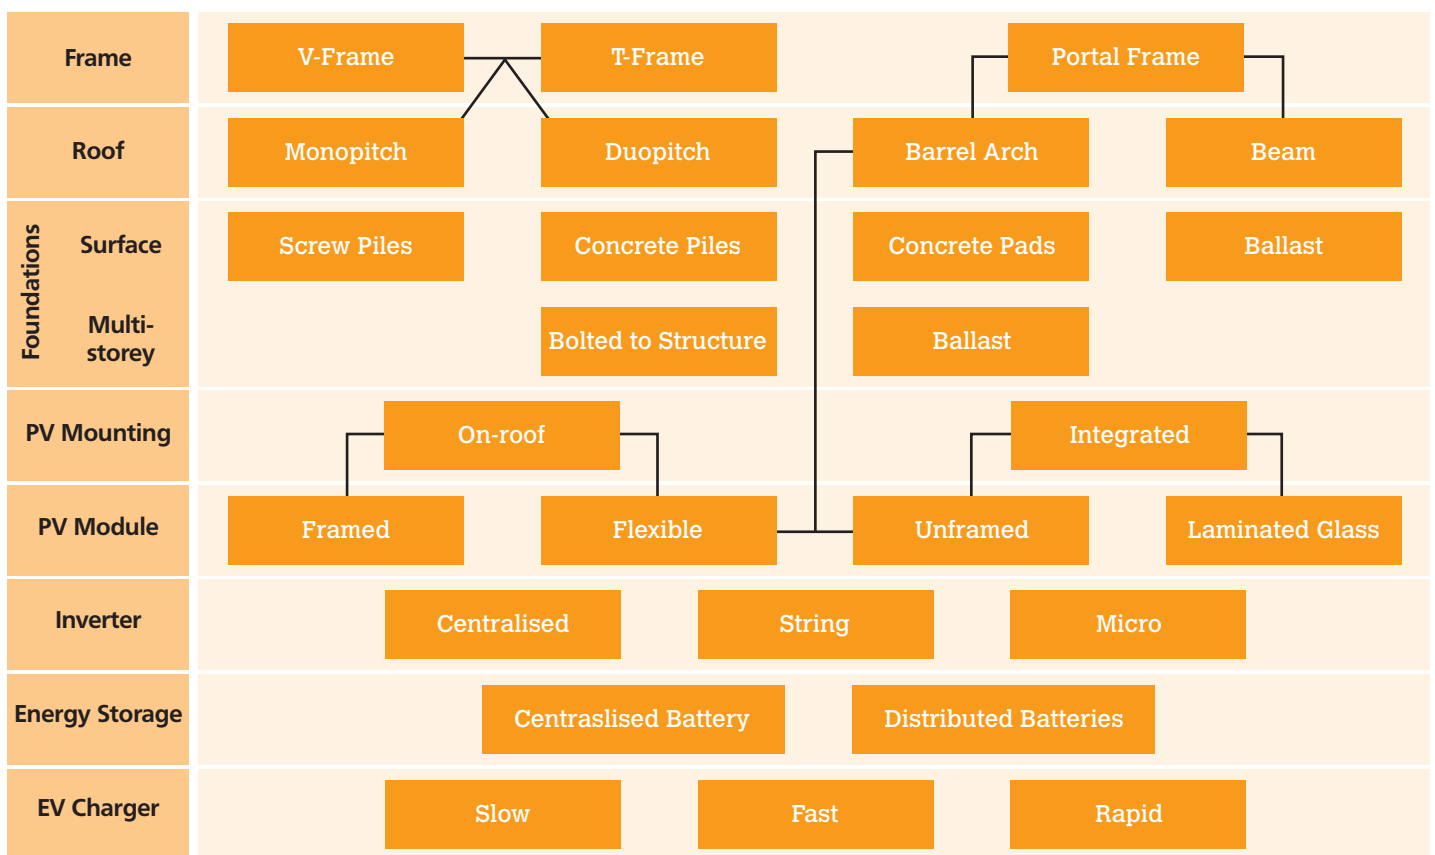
| | | | | |
|---|---|---|---|---|
| Frame | V-Frame | T-Frame | Portal Frame | |
| Roof | Monopitch | Duopitch | Barrel Arch | Beam |
| Foundations Surface | Screw Piles | Concrete Piles | Concrete Pads | Ballast |
| Foundations Multi-storey | | Bolted to Structure | Ballast | |
| PV Mounting | On-roof | | Integrated | |
| PV Module | Framed | Flexible | Unframed | Laminated Glass |
| Inverter | Centralised | String | Micro | |
| Energy Storage | Centraslised Battery | Distributed Batteries | | |
| EV Charger | Slow | Fast | Rapid | |